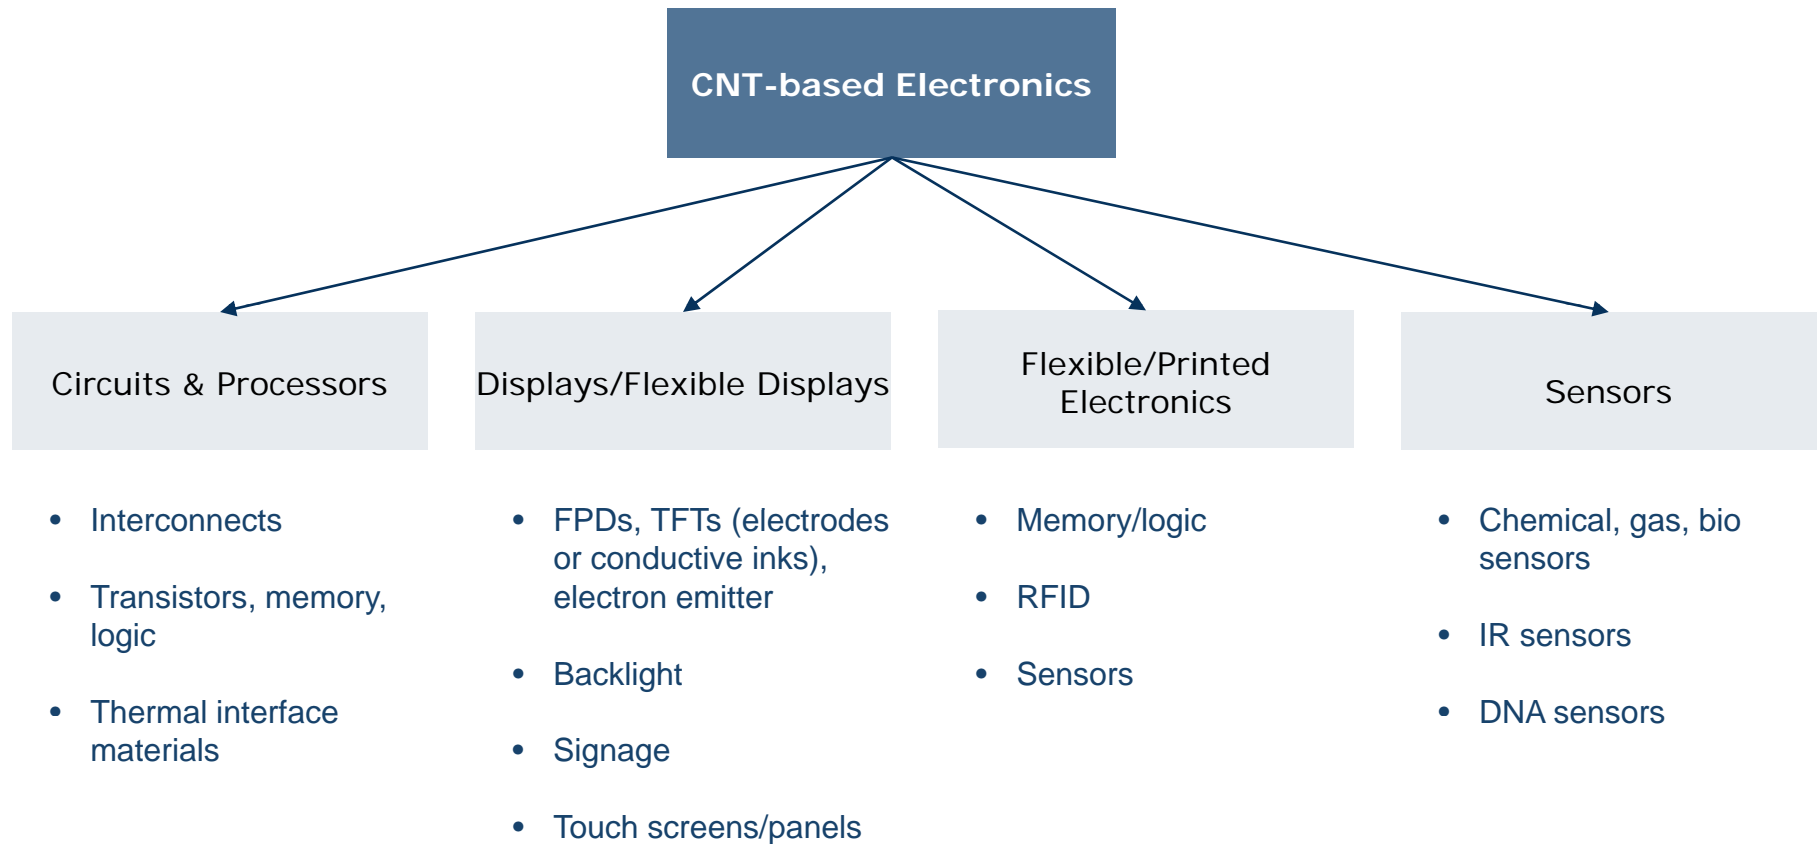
CNT-based Electronics

Circuits & Processors

- Interconnects
- Transistors, memory, logic
- Thermal interface materials

Displays/Flexible Displays

- FPDs, TFTs (electrodes or conductive inks), electron emitter
- Backlight
- Signage
- Touch screens/panels

Flexible/Printed Electronics

- Memory/logic
- RFID
- Sensors

Sensors

- Chemical, gas, bio sensors
- IR sensors
- DNA sensors